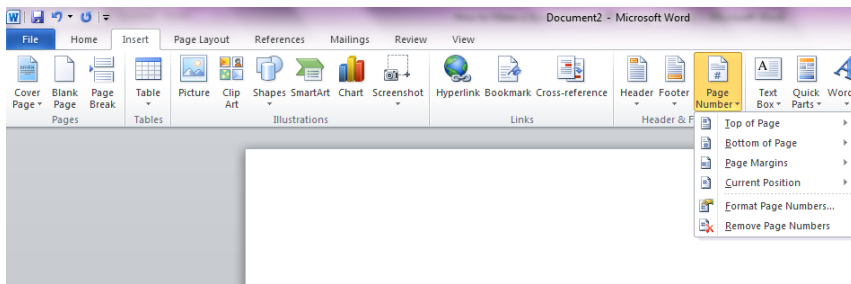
Document2 - Microsoft Word

File Home Insert Page Layout References Mailings Review View

Cover Page Blank Page Page Break
Pages

Table
Tables

Picture Clip Art Shapes SmartArt Chart Screenshot
Illustrations

Hyperlink Bookmark Cross-reference
Links

Header Footer Page Number
Header & F

Text Box Quick Parts Word

Top of Page
Bottom of Page
Page Margins
Current Position
Format Page Numbers...
Remove Page Numbers